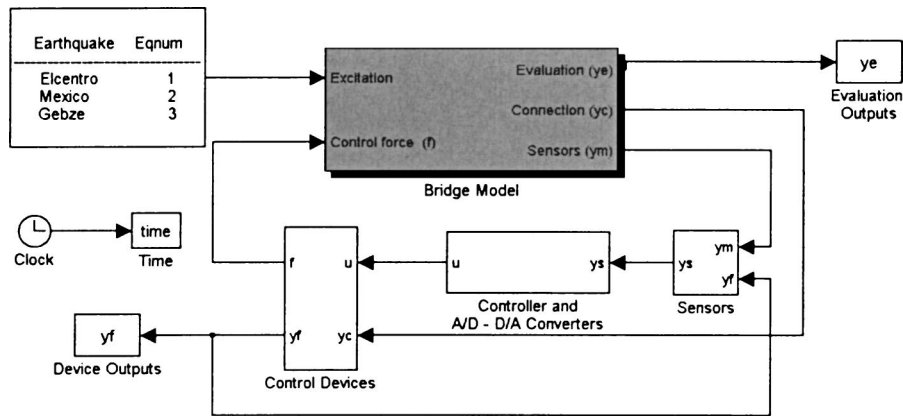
| Earthquake | Eqnum |
|---|---|
| Elcentro | 1 |
| Mexico | 2 |
| Gebze | 3 |

Excitation
Control force (f)
Evaluation (ye)
Connection (yc)
Sensors (ym)
Bridge Model

ye
Evaluation Outputs

Clock
time
Time

f
u
yf
yc
Control Devices

u
ys
Controller and A/D - D/A Converters

ys
ym
yf
Sensors

yf
Device Outputs